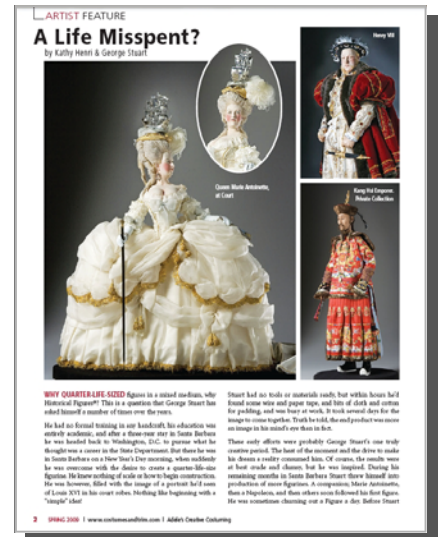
ARTIST FEATURE

A Life Misspent?

by Kathy Henri & George Stuart

Henry VIII

Queen Marie Antoinette, at Court

Kang Hsi Emperor, Private Collection

WHY QUARTER-LIFE-SIZED figures in a mixed medium, why Historical Figures®? This is a question that George Stuart has asked himself a number of times over the years.

He had no formal training in any handcraft, his education was entirely academic, and after a three-year stay in Santa Barbara he was headed back to Washington, D.C. to pursue what he thought was a career in the State Department. But there he was in Santa Barbara on a New Year's Day morning, when suddenly he was overcome with the desire to create a quarter-life-size figurine. He knew nothing of scale or how to begin construction. He was however, filled with the image of a portrait he'd seen of Louis XVI in his court robes. Nothing like beginning with a "simple" idea!

Stuart had no tools or materials ready, but within hours he'd found some wire and paper tape, and bits of cloth and cotton for padding, and was busy at work. It took several days for the image to come together. Truth be told, the end product was more an image in his mind's eye than in fact.

These early efforts were probably George Stuart's one truly creative period. The heat of the moment and the drive to make his dream a reality consumed him. Of course, the results were at best crude and clumsy, but he was inspired. During his remaining months in Santa Barbara Stuart threw himself into production of more figurines. A companion, Marie Antoinette, then a Napoleon, and then others soon followed his first figure. He was sometimes churning out a figure a day. Before Stuart

2 SPRING 2008 | www.costumesandthinks.com | Addie's Creative Costuming